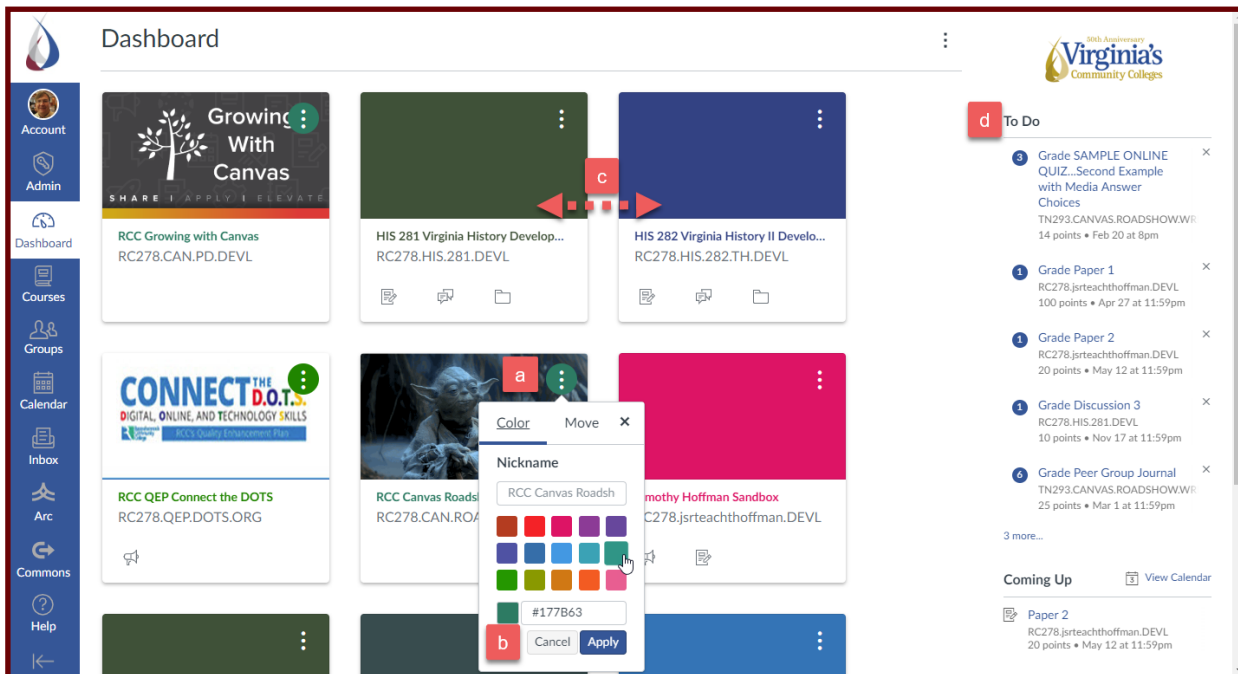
Account
Admin
Dashboard
Courses
Groups
Calendar
Inbox
Arc
Commons
Help

Dashboard

Growing With Canvas
SHARE | APPLY | ELEVATE
RCC Growing with Canvas
RC278.CAN.PD.DEVL

HIS 281 Virginia History Develop...
RC278.HIS.281.DEVL

c

HIS 282 Virginia History II Develo...
RC278.HIS.282.TH.DEVL

CONNECT THE D.O.T.S.
DIGITAL, ONLINE, AND TECHNOLOGY SKILLS
RCC's Quality Enhancement Plan
RCC QEP Connect the DOTS
RC278.QEP.DOTS.ORG

a
RCC Canvas Roadsh
RC278.CAN.ROA

Color Move ×
Nickname
RCC Canvas Roadsh
#177B63
b Cancel Apply

mothy Hoffman Sandbox
C278.jsrteachthoffman.DEVL

30th Anniversary
Virginia's
Community Colleges

d To Do
3 Grade SAMPLE ONLINE QUIZ...Second Example with Media Answer Choices
TN293.CANVAS.ROADSHOW.WR
14 points • Feb 20 at 8pm
1 Grade Paper 1
RC278.jsrteachthoffman.DEVL
100 points • Apr 27 at 11:59pm
1 Grade Paper 2
RC278.jsrteachthoffman.DEVL
20 points • May 12 at 11:59pm
1 Grade Discussion 3
RC278.HIS.281.DEVL
10 points • Nov 17 at 11:59pm
6 Grade Peer Group Journal
TN293.CANVAS.ROADSHOW.WR
25 points • Mar 1 at 11:59pm
3 more...

Coming Up
View Calendar
Paper 2
RC278.jsrteachthoffman.DEVL
20 points • May 12 at 11:59pm